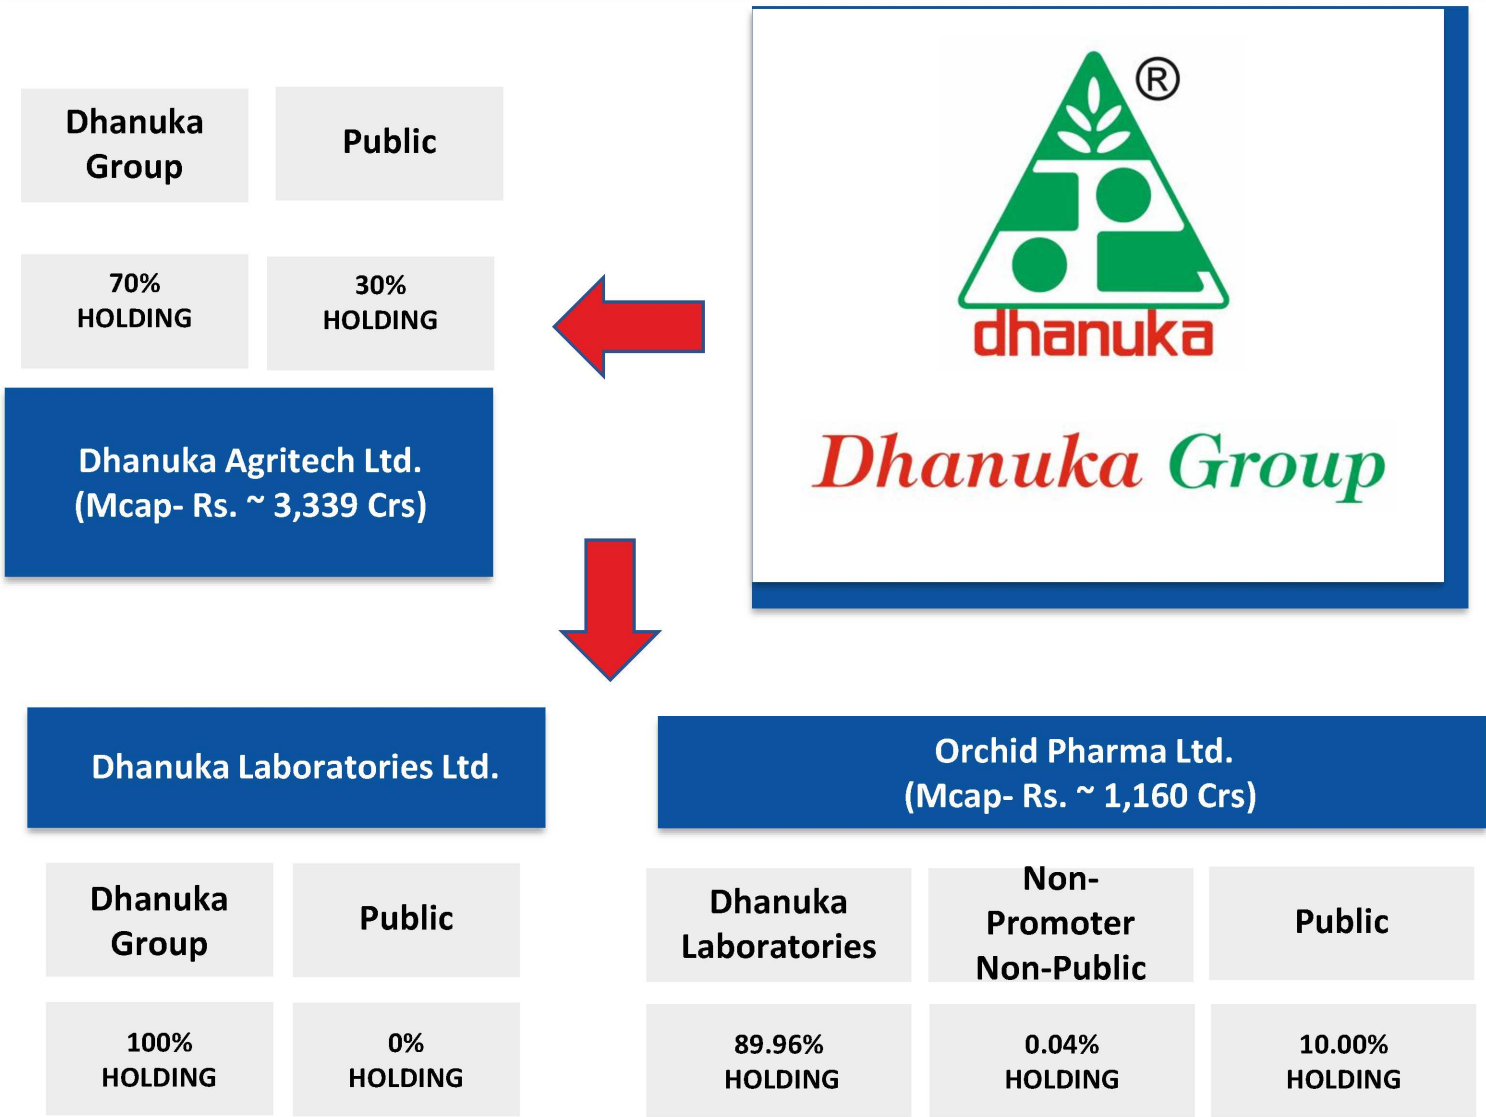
Dhanuka Group

Public

70% HOLDING

30% HOLDING

Dhanuka Agritech Ltd. (Mcap- Rs. ~ 3,339 Crs)

®

dhanuka

Dhanuka Group

Dhanuka Laboratories Ltd.

Orchid Pharma Ltd. (Mcap- Rs. ~ 1,160 Crs)

Dhanuka Group

Public

100% HOLDING

0% HOLDING

Dhanuka Laboratories

Non-Promoter Non-Public

Public

89.96% HOLDING

0.04% HOLDING

10.00% HOLDING